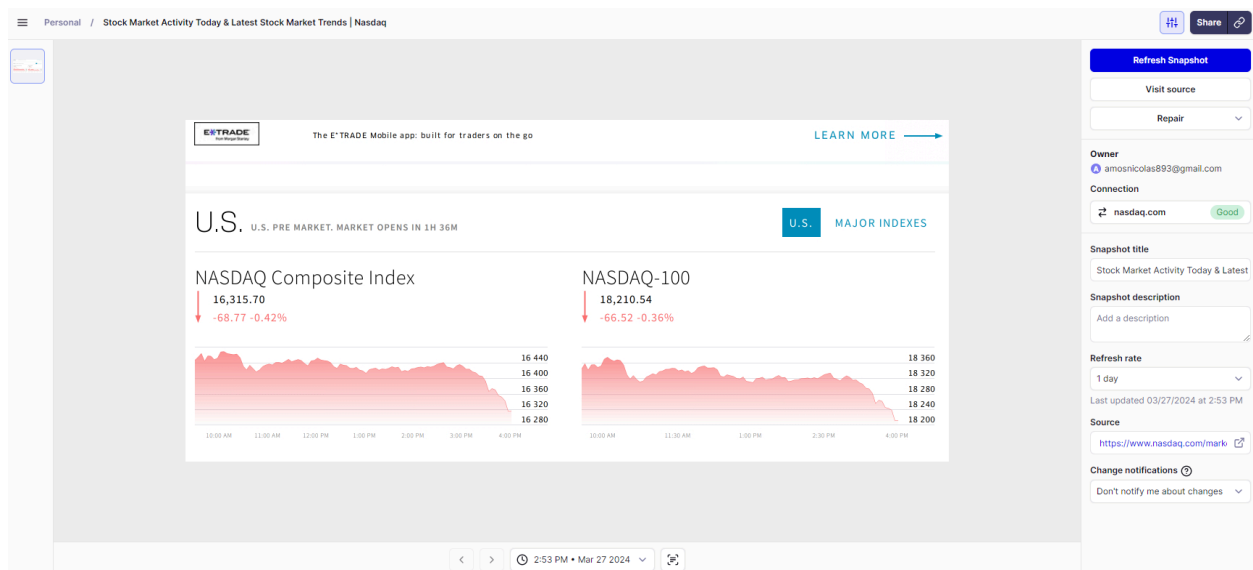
Personal / Stock Market Activity Today & Latest Stock Market Trends | Nasdaq

Share

Refresh Snapshot

Visit source

Repair

Owner
amosnicolas893@gmail.com

Connection
nasdaq.com Good

Snapshot title
Stock Market Activity Today & Latest

Snapshot description
Add a description

Refresh rate
1 day

Last updated 03/27/2024 at 2:53 PM

Source
https://www.nasdaq.com/mark

Change notifications

Don't notify me about changes

E*TRADE from Morgan Stanley

The E*TRADE Mobile app: built for traders on the go

LEARN MORE

U.S. U.S. PRE MARKET. MARKET OPENS IN 1H 36M

U.S.

MAJOR INDEXES

NASDAQ Composite Index
16,315.70
-68.77 -0.42%

16 440
16 400
16 360
16 320
16 280

10:00 AM 11:00 AM 12:00 PM 1:00 PM 2:00 PM 3:00 PM 4:00 PM

NASDAQ-100
18,210.54
-66.52 -0.36%

18 360
18 320
18 280
18 240
18 200

10:00 AM 11:30 AM 1:00 PM 2:30 PM 4:00 PM

2:53 PM • Mar 27 2024